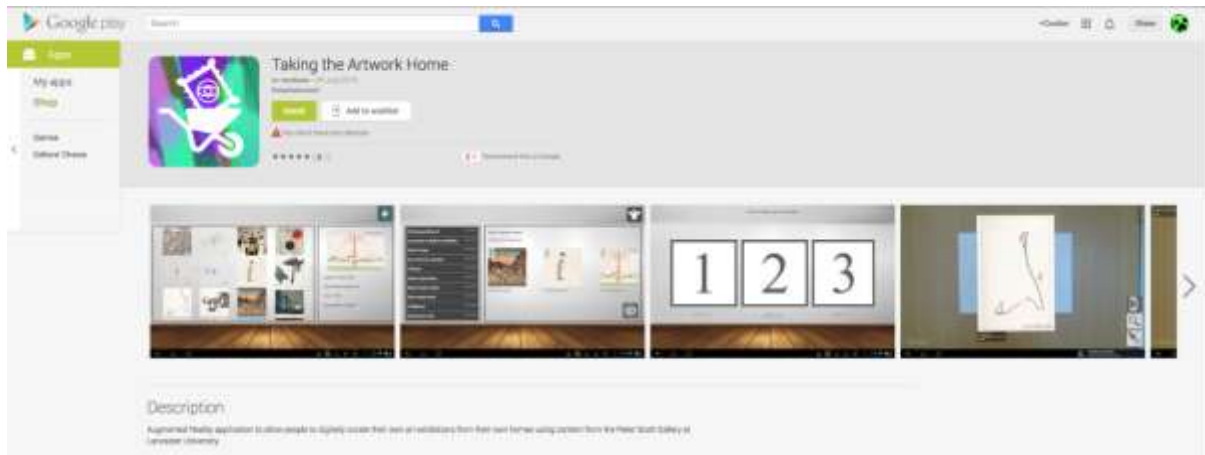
Google play

Apps

My apps

Shop

Games

Editors' Choice

Taking the Artwork Home

Install

Add to wishlist

1

2

3

Description

Augmented Reality application to allow people to digitally curate their own art exhibitions from their own homes using content from the Peter Scott Gallery at Lancaster University